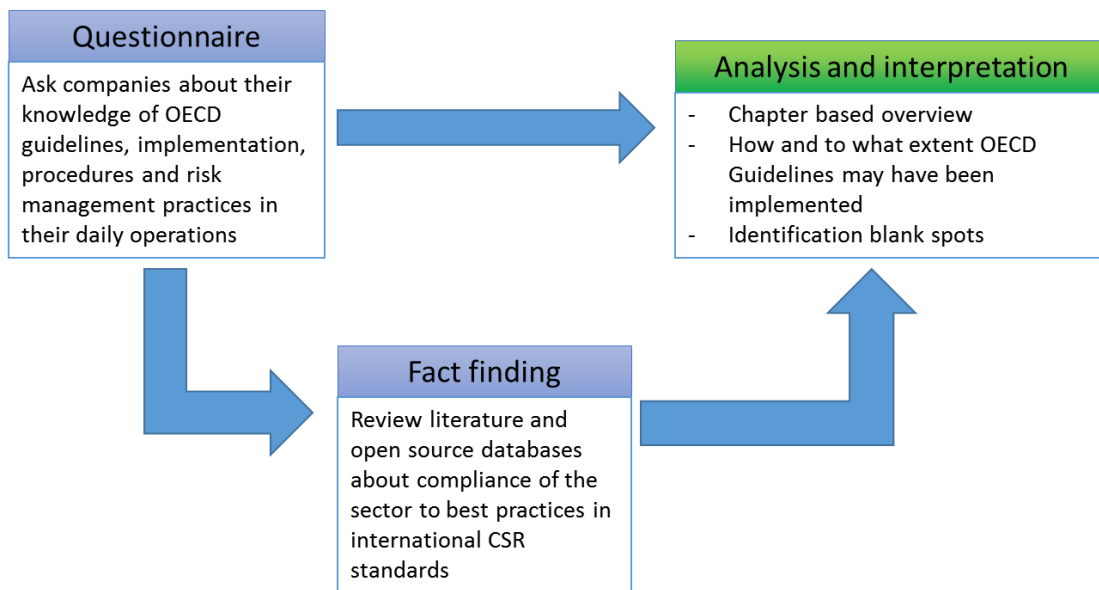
Questionnaire

Ask companies about their knowledge of OECD guidelines, implementation, procedures and risk management practices in their daily operations

Analysis and interpretation

- Chapter based overview
- How and to what extent OECD Guidelines may have been implemented
- Identification blank spots

Fact finding

Review literature and open source databases about compliance of the sector to best practices in international CSR standards